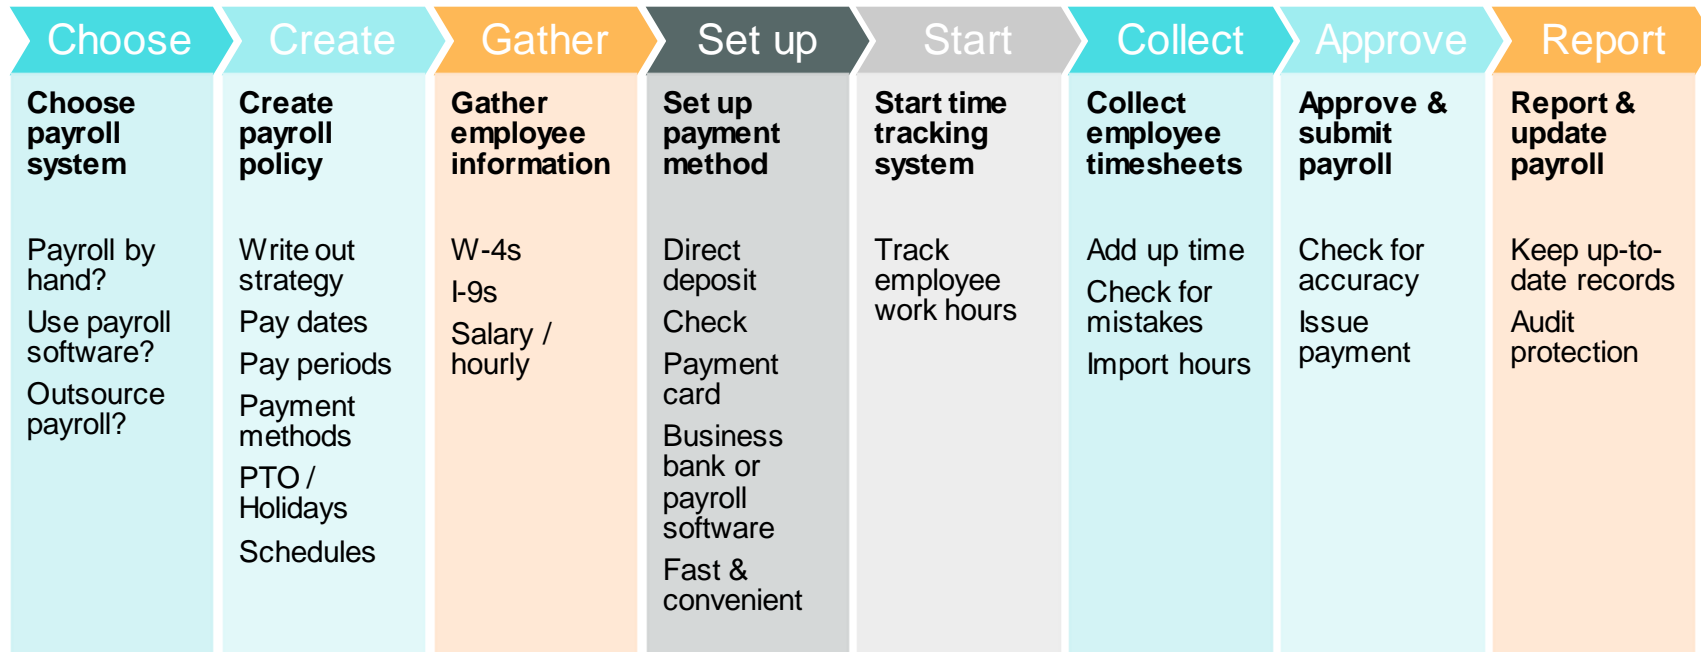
Choose

Choose payroll system

Payroll by hand?

Use payroll software?

Outsource payroll?

Create

Create payroll policy

Write out strategy

Pay dates

Pay periods

Payment methods

PTO / Holidays

Schedules

Gather

Gather employee information

W-4s

I-9s

Salary / hourly

Set up

Set up payment method

Direct deposit

Check

Payment card

Business bank or payroll software

Fast & convenient

Start

Start time tracking system

Track employee work hours

Collect

Collect employee timesheets

Add up time

Check for mistakes

Import hours

Approve

Approve & submit payroll

Check for accuracy

Issue payment

Report

Report & update payroll

Keep up-to-date records

Audit protection